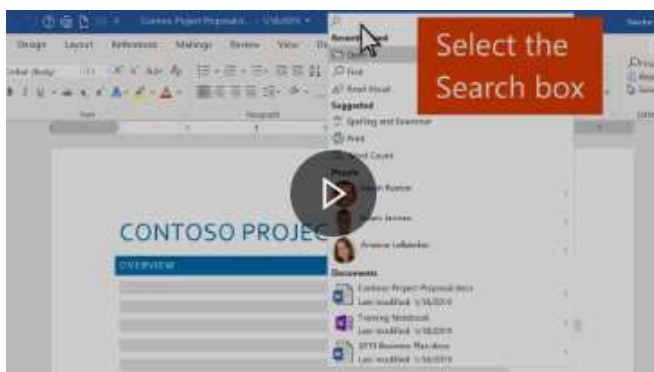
Contoso Project Proposal.d... • Visibility •

Design Layout References Mailings Review View

Select the Search box

Recently Used
Find
Read Aloud
Suggested
Spelling and Grammar
Print
Word Count
People
Adam Barr
Amara Jones
Anisha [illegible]
Documents
Contoso Project Proposal.docx
Last modified: 1/16/2019
Training Notebook
Last modified: 1/16/2019
2019 Business Plan.docx
Last modified: 1/16/2019

CONTOSO PROJEC
OVERVIEW